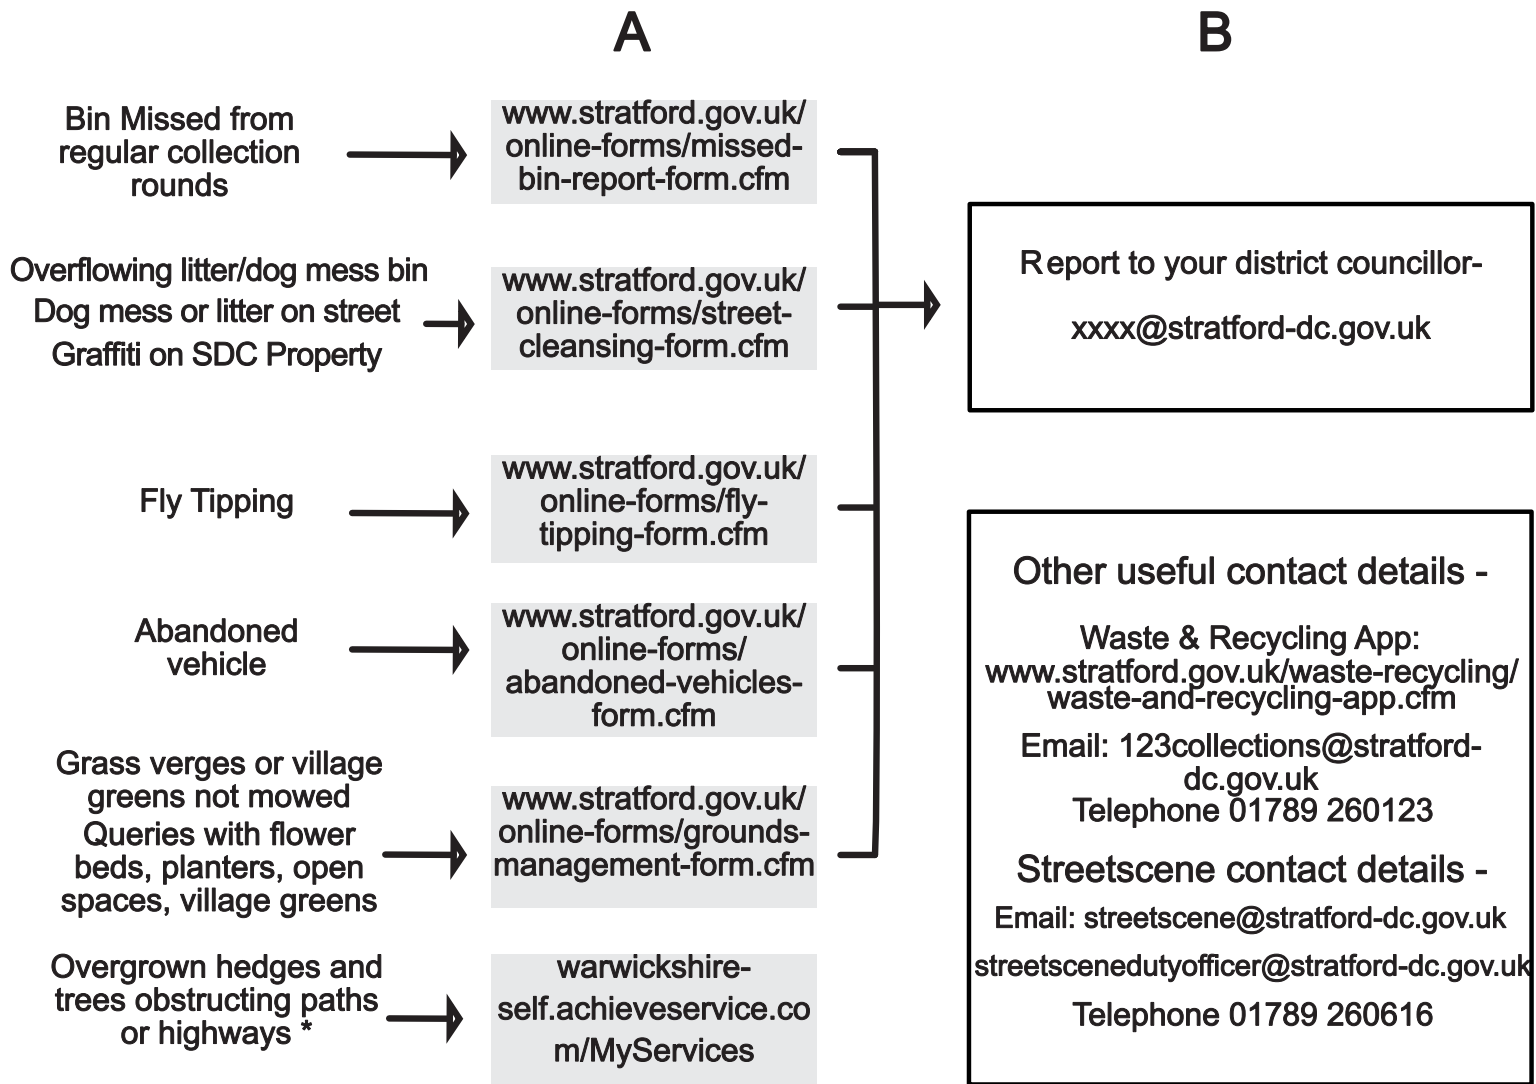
A

B

Bin Missed from regular collection rounds

www.stratford.gov.uk/online-forms/missed-bin-report-form.cfm

Overflowing litter/dog mess bin
Dog mess or litter on street
Graffiti on SDC Property

www.stratford.gov.uk/online-forms/street-cleansing-form.cfm

Fly Tipping

www.stratford.gov.uk/online-forms/fly-tipping-form.cfm

Abandoned vehicle

www.stratford.gov.uk/online-forms/abandoned-vehicles-form.cfm

Grass verges or village greens not mowed
Queries with flower beds, planters, open spaces, village greens

www.stratford.gov.uk/online-forms/grounds-management-form.cfm

Overgrown hedges and trees obstructing paths or highways *

warwickshire-self.achieveservice.com/MyServices

Report to your district councillor-

xxxx@stratford-dc.gov.uk

Other useful contact details -

Waste & Recycling App:
www.stratford.gov.uk/waste-recycling/waste-and-recycling-app.cfm

Email: 123collections@stratford-dc.gov.uk
Telephone 01789 260123

Streetscene contact details -

Email: streetscene@stratford-dc.gov.uk

streetscenedutyofficer@stratford-dc.gov.uk

Telephone 01789 260616